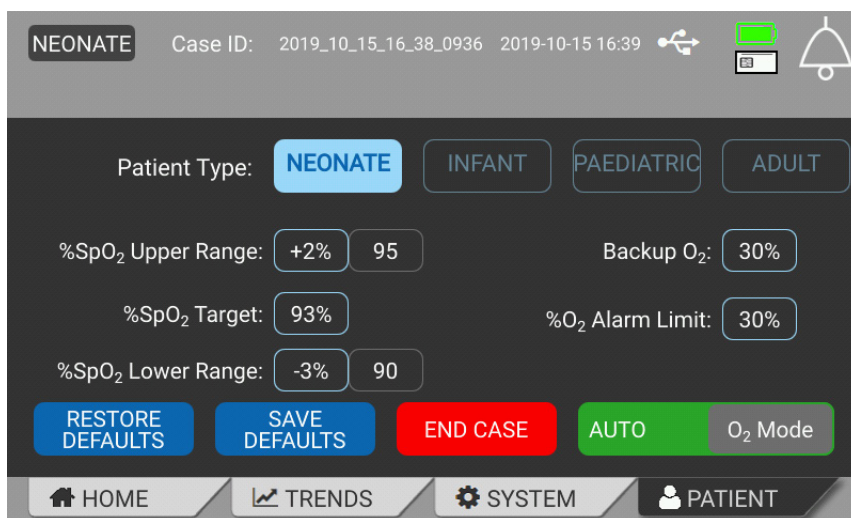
NEONATE Case ID: 2019_10_15_16_38_0936 2019-10-15 16:39

Patient Type: NEONATE INFANT PAEDIATRIC ADULT

%SpO$_2$ Upper Range: +2% 95

Backup O$_2$: 30%

%SpO$_2$ Target: 93%

%O$_2$ Alarm Limit: 30%

%SpO$_2$ Lower Range: -3% 90

RESTORE DEFAULTS

SAVE DEFAULTS

END CASE

AUTO O$_2$ Mode

HOME TRENDS SYSTEM PATIENT